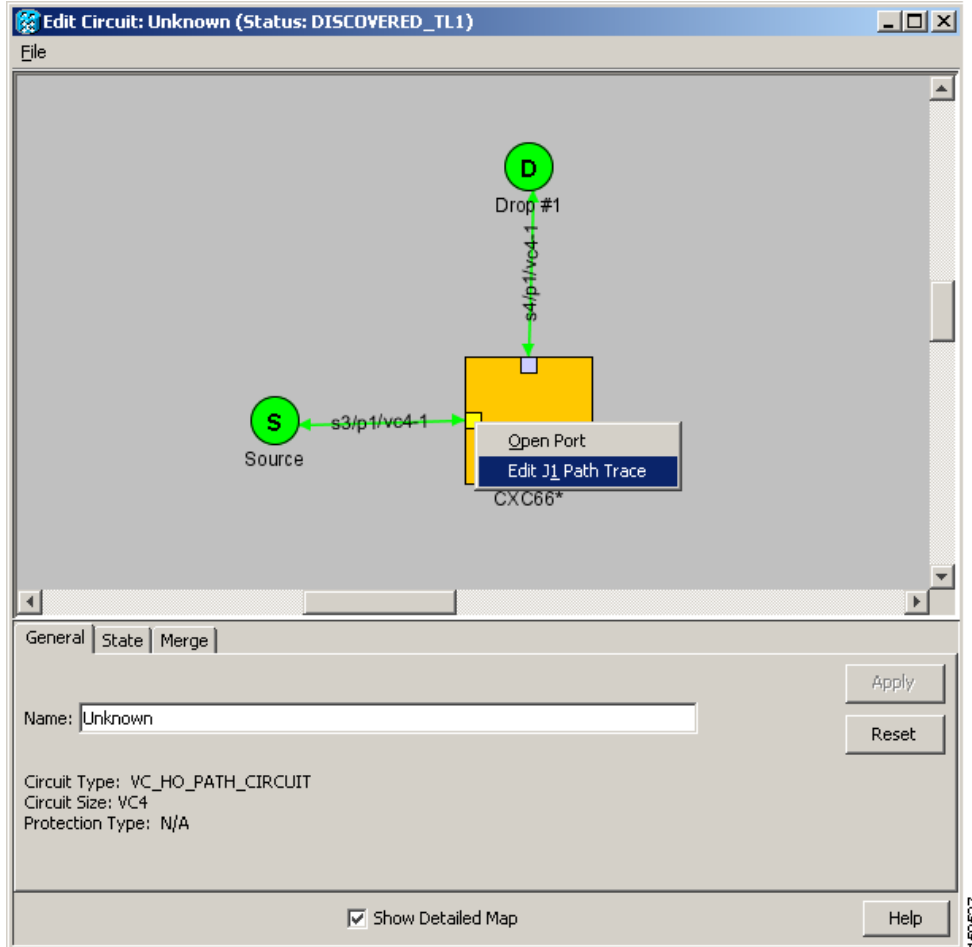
Edit Circuit: Unknown (Status: DISCOVERED_TL1)

File

D

Drop #1

s4/p1/vc4-1

S

Source

s3/p1/vc4-1

Open Port

Edit J1 Path Trace

CXC66*

General | State | Merge

Apply

Name: Unknown

Reset

Circuit Type: VC_HO_PATH_CIRCUIT
Circuit Size: VC4
Protection Type: N/A

Show Detailed Map

Help

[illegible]